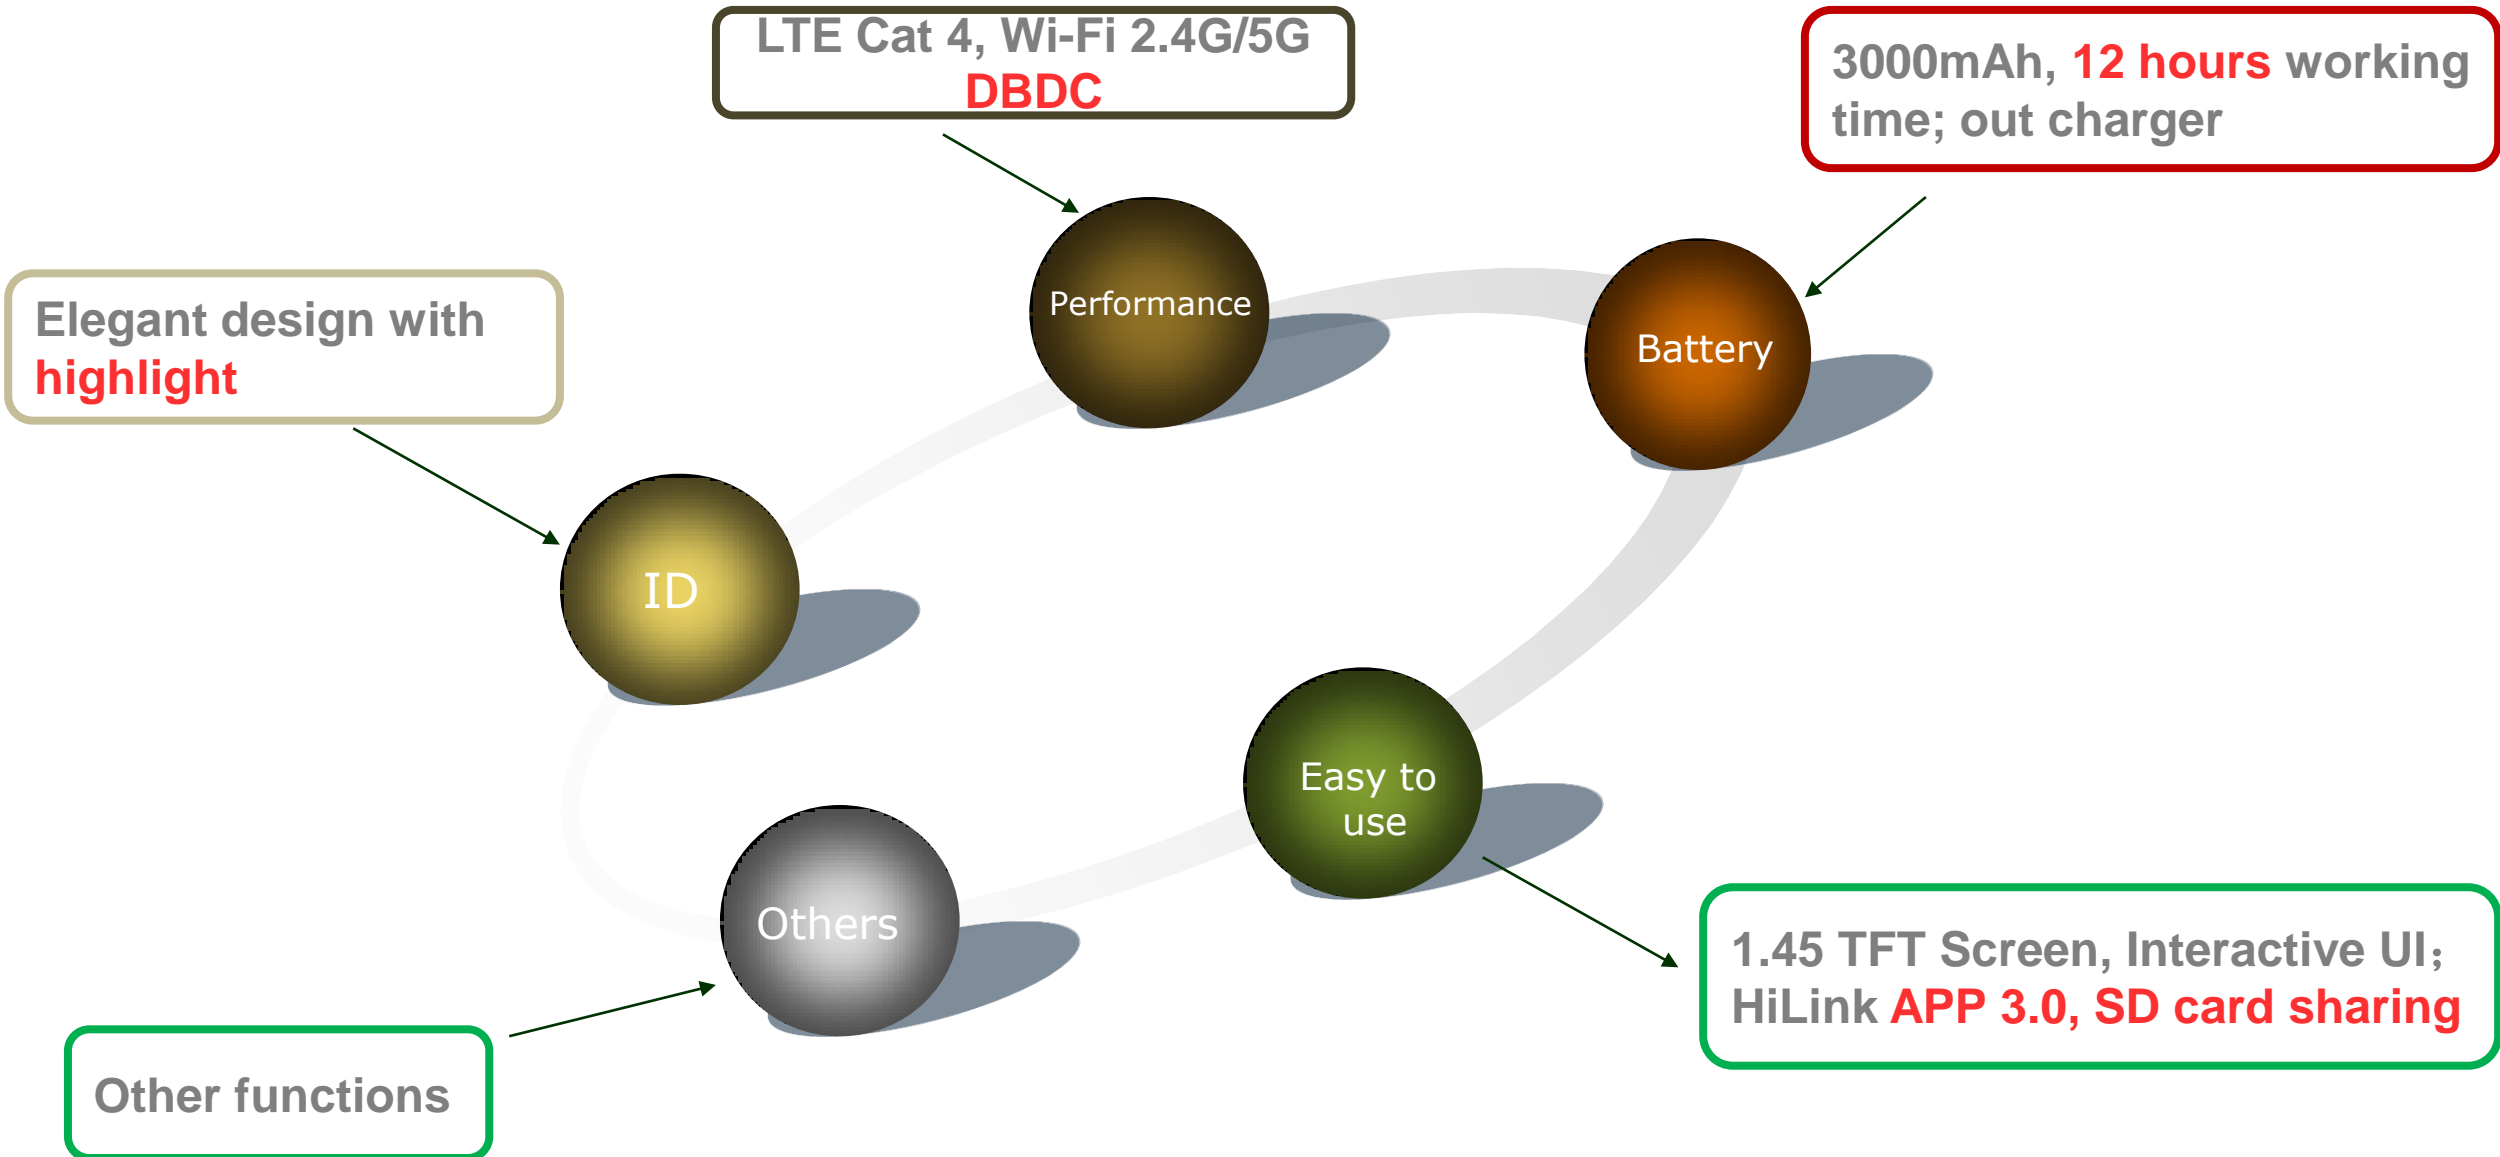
LTE Cat 4, Wi-Fi 2.4G/5G DBDC

3000mAh, 12 hours working time; out charger

Elegant design with highlight

Performance

Battery

ID

Easy to use

Others

1.45 TFT Screen, Interactive UI; HiLink APP 3.0, SD card sharing

Other functions